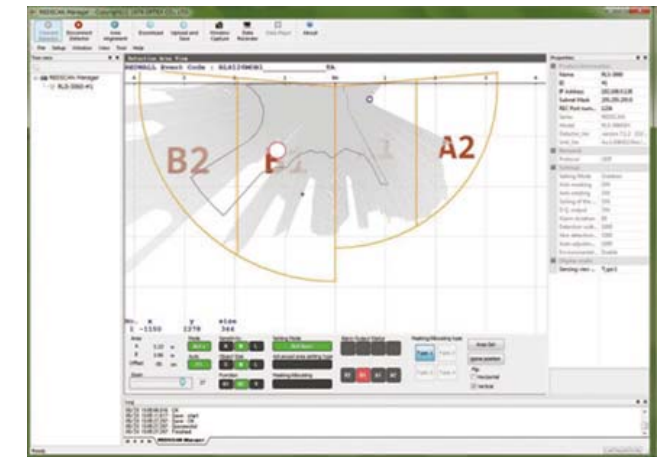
REDSCAN Manager

Connect Device
Disconnect Detector
Area Alignment
Download
Upload and Save
Window Capture
Data Recorder
Data Player
About

File Setup Window View Tool Help

Tree view

REDSCAN Manager

RLS-3060-#1

Detection Area View

REDWALL Event Code : 

B2
B1
A1
A2

No. x y size
1 -1150 2270 344

Properties

Name RLS-3060
IP Address 192.168.0.126
Subnet Mask 255.255.255.0
Protocol UDP

Setting Mode
Sensing view : Type1

Log

Ready